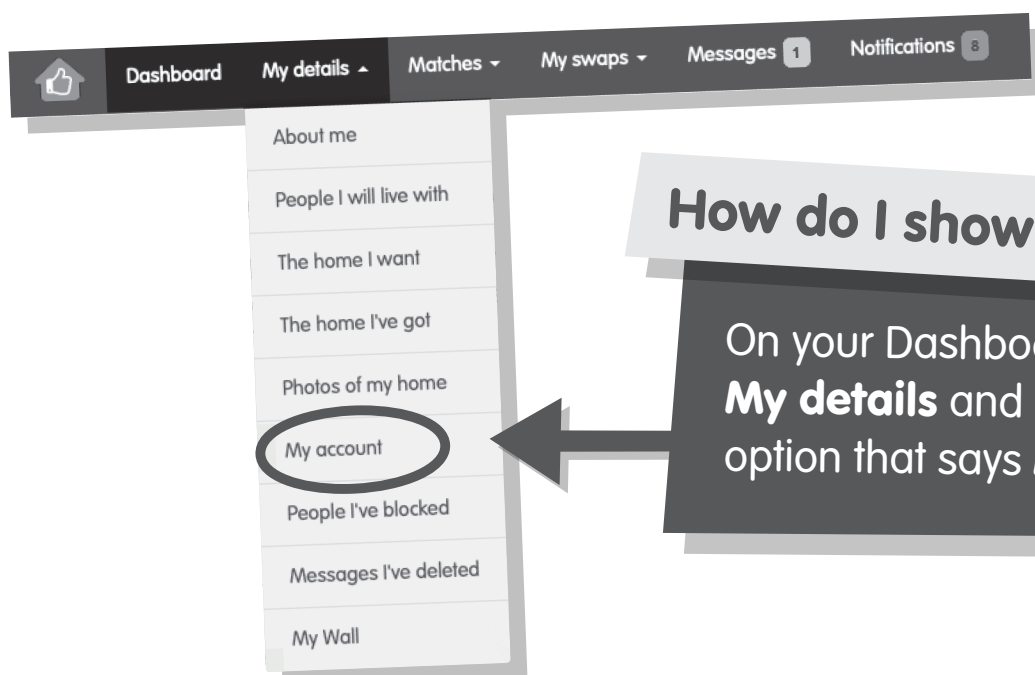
Dashboard My details Matches My swaps Messages 1 Notifications 8

About me
People I will live with
The home I want
The home I've got
Photos of my home
My account
People I've blocked
Messages I've deleted
My Wall

How do I show

On your Dashboa
**My details** and
option that says